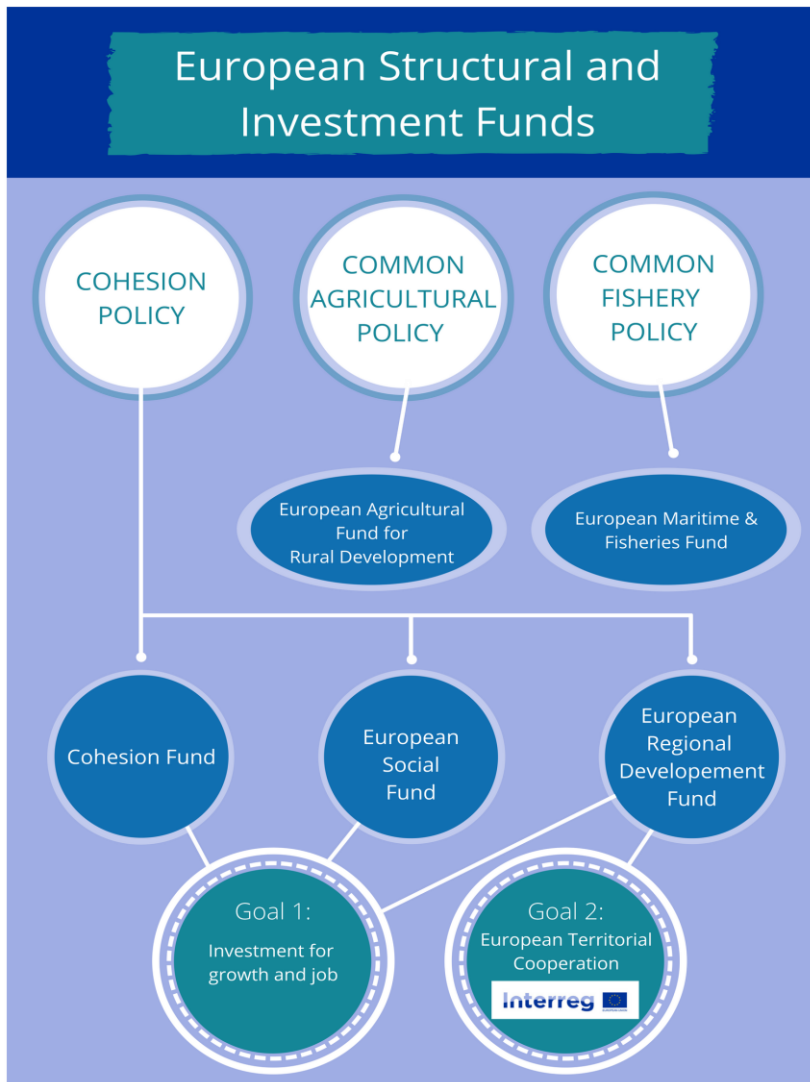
European Structural and Investment Funds

COHESION POLICY

COMMON AGRICULTURAL POLICY

COMMON FISHERY POLICY

European Agricultural Fund for Rural Development

European Maritime & Fisheries Fund

Cohesion Fund

European Social Fund

European Regional Developement Fund

Goal 1:
Investment for growth and job

Goal 2:
European Territorial Cooperation

Interreg